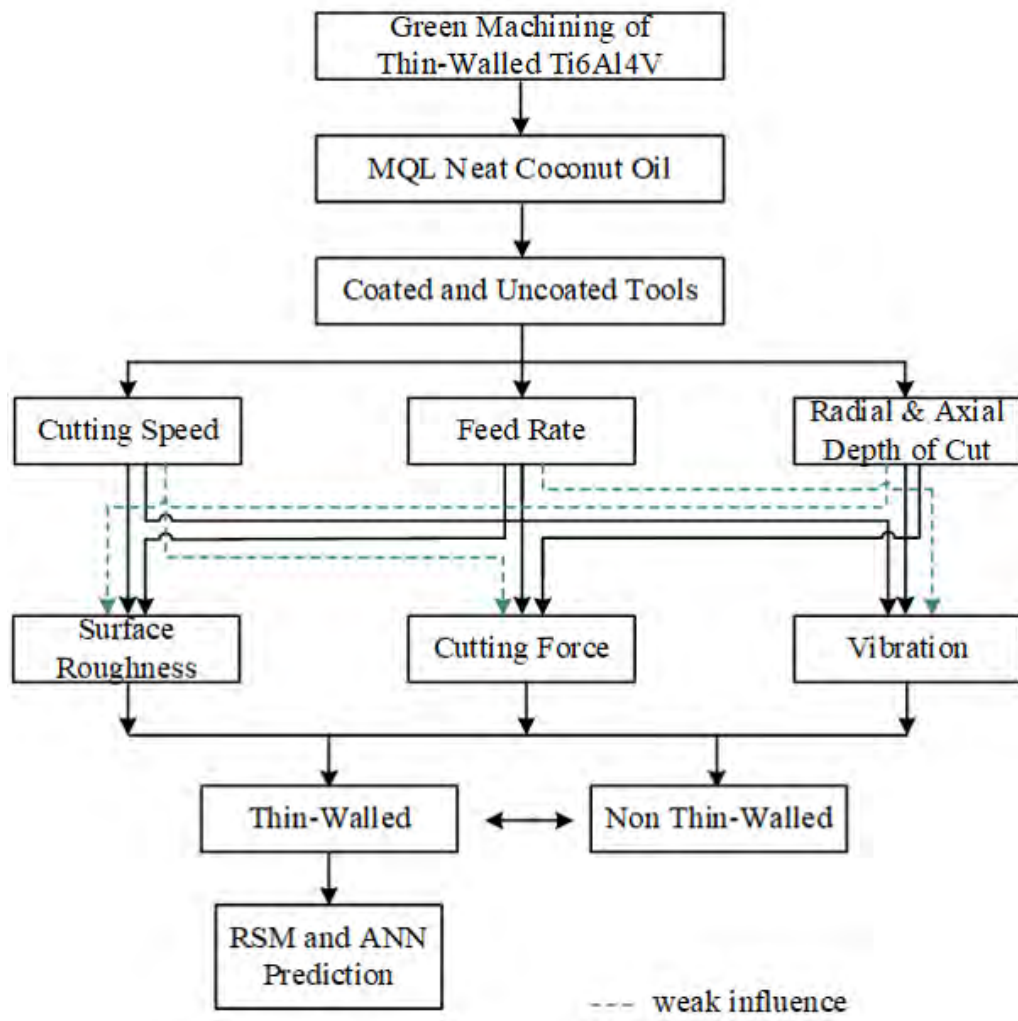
Green Machining of Thin-Walled Ti6Al4V

MQL Neat Coconut Oil

Coated and Uncoated Tools

Cutting Speed

Feed Rate

Radial & Axial Depth of Cut

Surface Roughness

Cutting Force

Vibration

Thin-Walled

Non Thin-Walled

RSM and ANN Prediction

--- weak influence